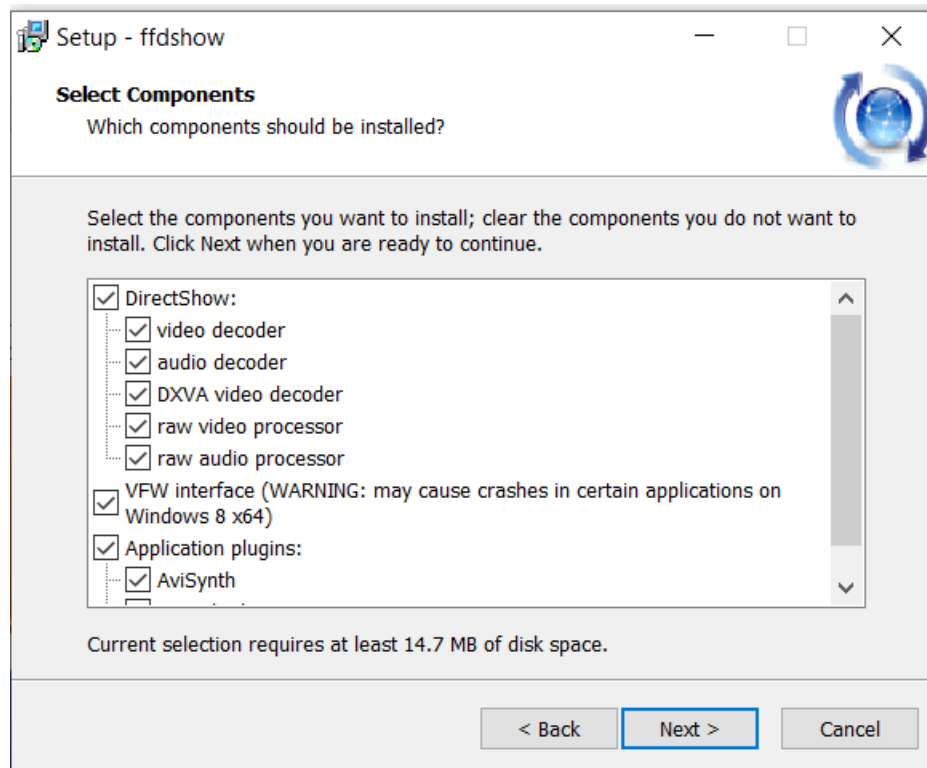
Setup - ffdshow

Select Components
Which components should be installed?

Select the components you want to install; clear the components you do not want to install. Click Next when you are ready to continue.

DirectShow:
video decoder
audio decoder
DXVA video decoder
raw video processor
raw audio processor
VFW interface (WARNING: may cause crashes in certain applications on Windows 8 x64)
Application plugins:
AviSynth
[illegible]

Current selection requires at least 14.7 MB of disk space.

< Back
Next >
Cancel